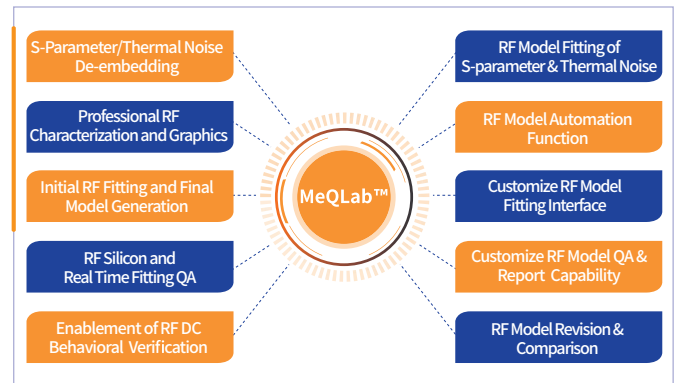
S-Parameter/Thermal Noise De-embedding

Professional RF Characterization and Graphics

Initial RF Fitting and Final Model Generation

RF Silicon and Real Time Fitting QA

Enablement of RF DC Behavioral Verification

MeQLab™

RF Model Fitting of S-parameter & Thermal Noise

RF Model Automation Function

Customize RF Model Fitting Interface

Customize RF Model QA & Report Capability

RF Model Revision & Comparison